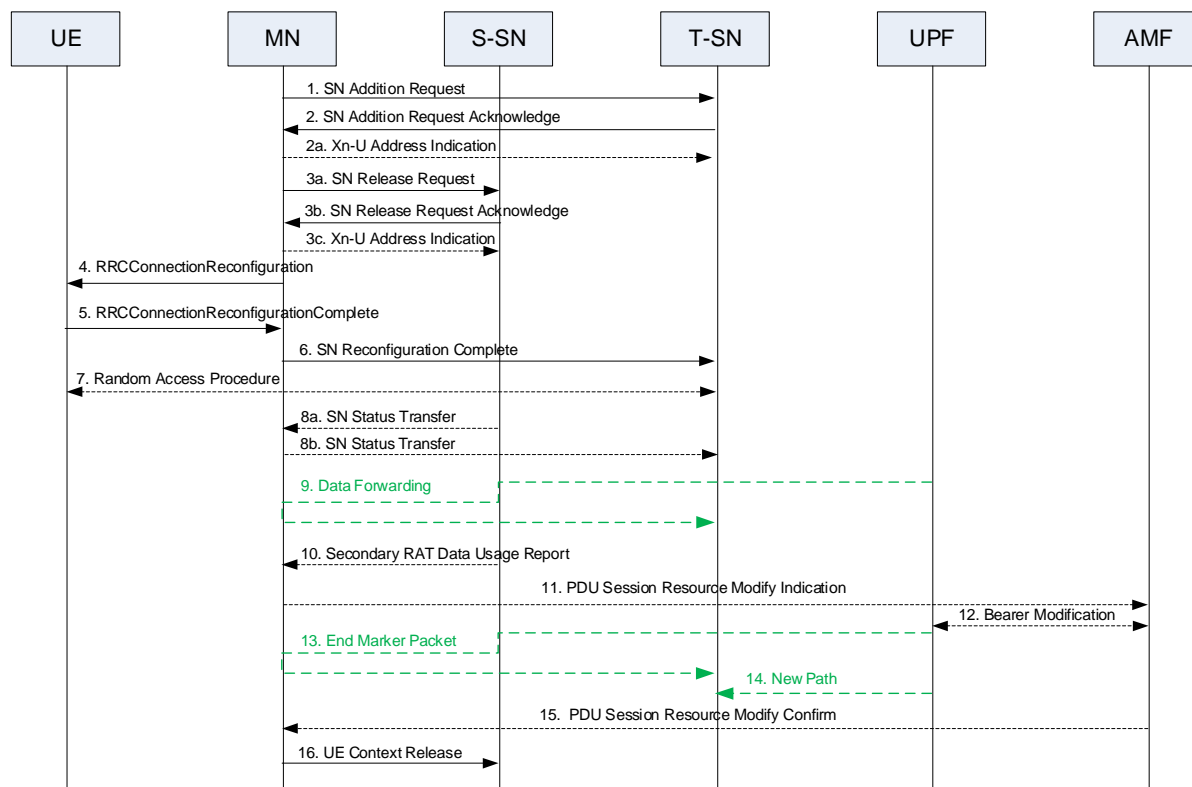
UE

MN

S-SN

T-SN

UPF

AMF

1. SN Addition Request

2. SN Addition Request Acknowledge

2a. Xn-U Address Indication

3a. SN Release Request

3b. SN Release Request Acknowledge

3c. Xn-U Address Indication

4. RRCConnectionReconfiguration

5. RRCConnectionReconfigurationComplete

6. SN Reconfiguration Complete

7. Random Access Procedure

8a. SN Status Transfer

8b. SN Status Transfer

9. Data Forwarding

10. Secondary RAT Data Usage Report

11. PDU Session Resource Modify Indication

12. Bearer Modification

13. End Marker Packet

14. New Path

15. PDU Session Resource Modify Confirm

16. UE Context Release